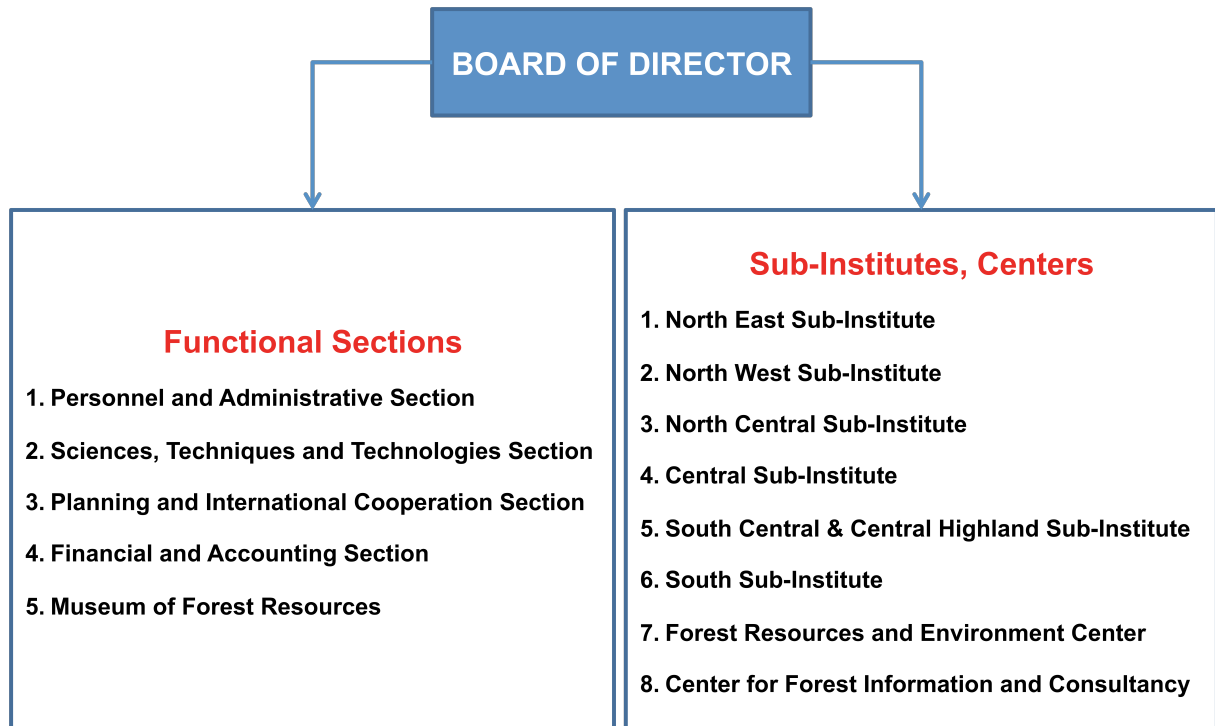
BOARD OF DIRECTOR

Functional Sections

1. Personnel and Administrative Section

2. Sciences, Techniques and Technologies Section

3. Planning and International Cooperation Section

4. Financial and Accounting Section

5. Museum of Forest Resources

Sub-Institutes, Centers

1. North East Sub-Institute

2. North West Sub-Institute

3. North Central Sub-Institute

4. Central Sub-Institute

5. South Central & Central Highland Sub-Institute

6. South Sub-Institute

7. Forest Resources and Environment Center

8. Center for Forest Information and Consultancy